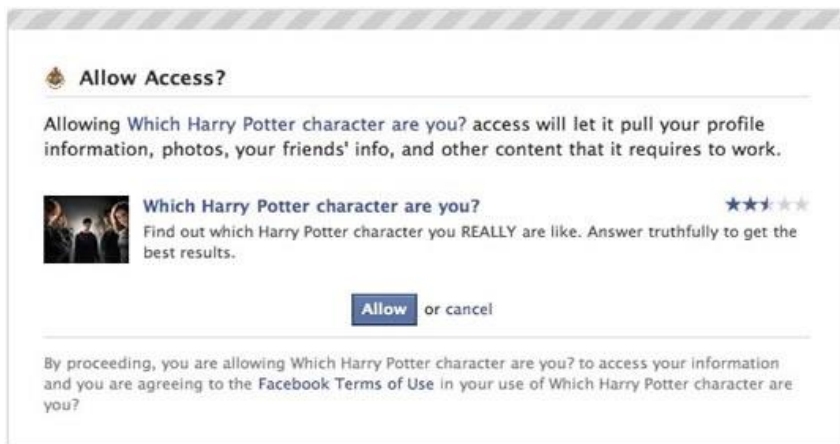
Allow Access?

Allowing Which Harry Potter character are you? access will let it pull your profile information, photos, your friends' info, and other content that it requires to work.

Which Harry Potter character are you?

Find out which Harry Potter character you REALLY are like. Answer truthfully to get the best results.

Allow or cancel

By proceeding, you are allowing Which Harry Potter character are you? to access your information and you are agreeing to the Facebook Terms of Use in your use of Which Harry Potter character are you?